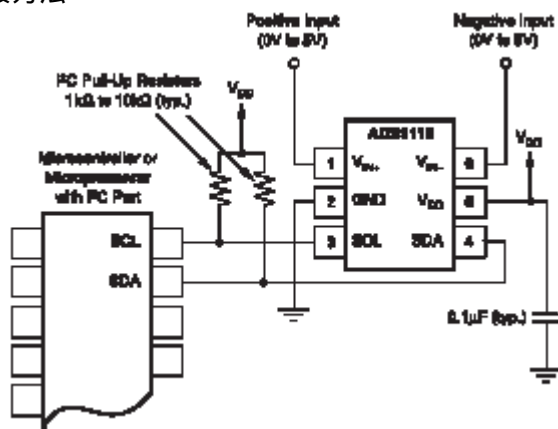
Positive Input
(0V to 5V)

Negative Input
(0V to 5V)

I²C Pull-Up Resistors
1kΩ to 10kΩ (typ.)

$V_{DD}$

AD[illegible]115

$V_{DD}$

Microcontroller or
Microprocessor
with I²C Port

1 $V_{IN+}$ $V_{IN-}$ 6
2 GND $V_{DD}$ 5
3 SCL SDA 4

SCL
SDA

0.1µF (typ.)